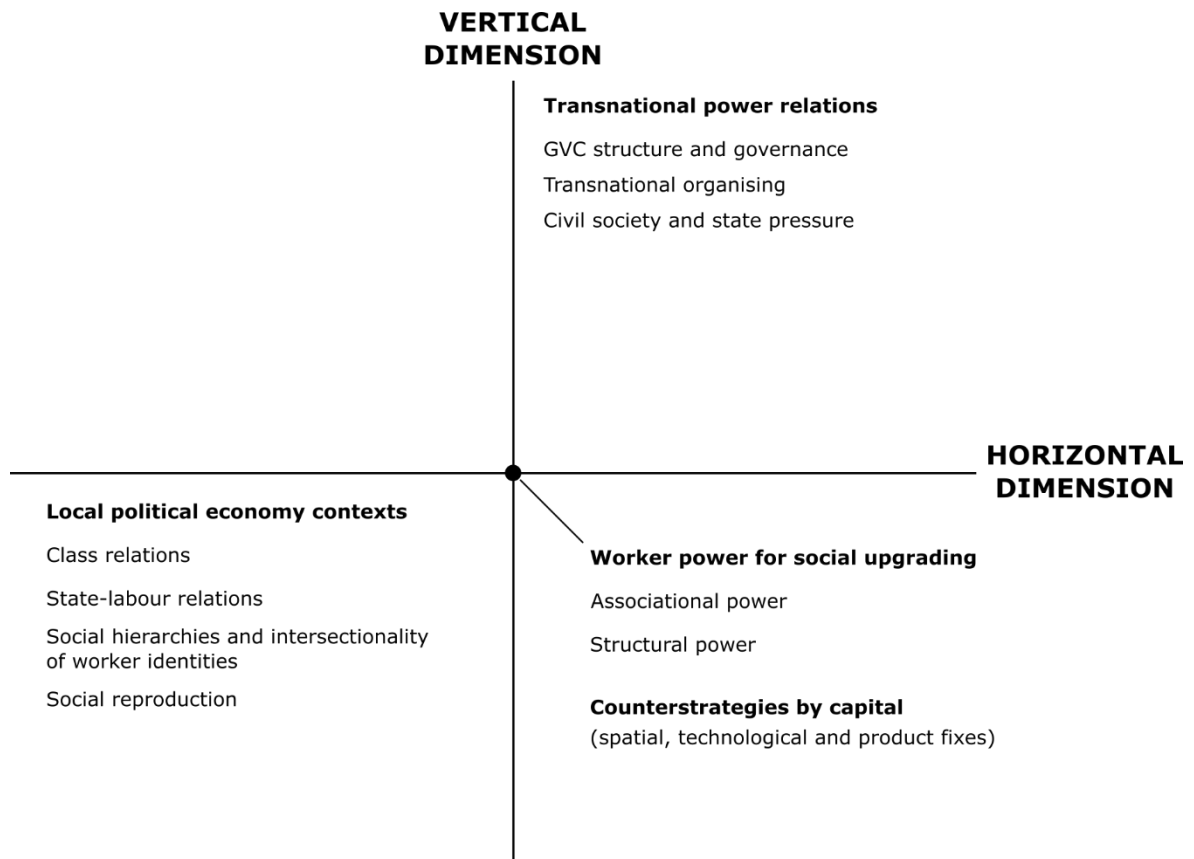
VERTICAL DIMENSION

Transnational power relations

GVC structure and governance

Transnational organising

Civil society and state pressure

HORIZONTAL DIMENSION

Local political economy contexts

Class relations

State-labour relations

Social hierarchies and intersectionality of worker identities

Social reproduction

Worker power for social upgrading

Associational power

Structural power

Counterstrategies by capital

(spatial, technological and product fixes)